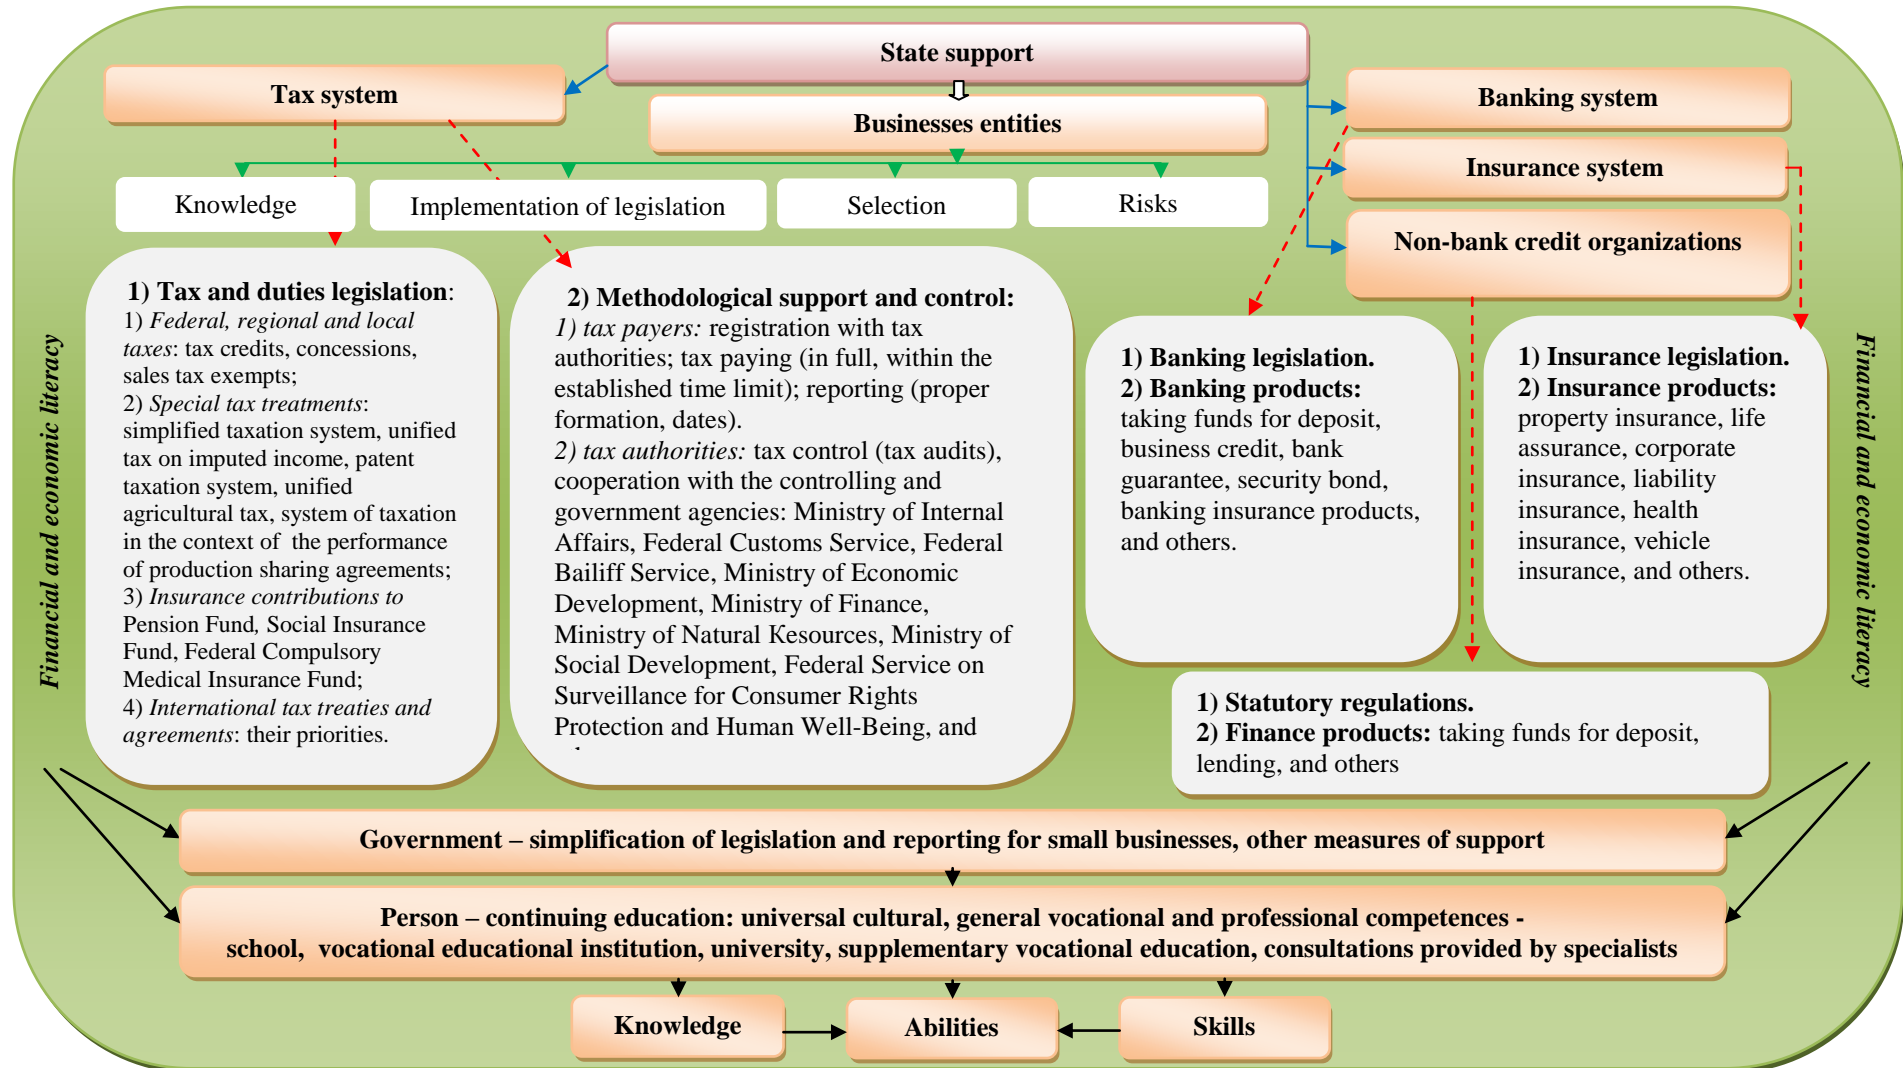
State support

Tax system

Businesses entities

Banking system

Insurance system

Non-bank credit organizations

Knowledge

Implementation of legislation

Selection

Risks

Financial and economic literacy

1) Tax and duties legislation:
1) *Federal, regional and local taxes*: tax credits, concessions, sales tax exempts;
2) *Special tax treatments*: simplified taxation system, unified tax on imputed income, patent taxation system, unified agricultural tax, system of taxation in the context of the performance of production sharing agreements;
3) *Insurance contributions to* Pension Fund, Social Insurance Fund, Federal Compulsory Medical Insurance Fund;
4) *International tax treaties and agreements*: their priorities.

2) Methodological support and control:
*1) tax payers:* registration with tax authorities; tax paying (in full, within the established time limit); reporting (proper formation, dates).
*2) tax authorities:* tax control (tax audits), cooperation with the controlling and government agencies: Ministry of Internal Affairs, Federal Customs Service, Federal Bailiff Service, Ministry of Economic Development, Ministry of Finance, Ministry of Natural Kesources, Ministry of Social Development, Federal Service on Surveillance for Consumer Rights Protection and Human Well-Being, and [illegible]

1) Banking legislation.
2) Banking products:
taking funds for deposit, business credit, bank guarantee, security bond, banking insurance products, and others.

1) Insurance legislation.
2) Insurance products:
property insurance, life assurance, corporate insurance, liability insurance, health insurance, vehicle insurance, and others.

Financial and economic literacy

1) Statutory regulations.
2) Finance products: taking funds for deposit, lending, and others

Government – simplification of legislation and reporting for small businesses, other measures of support

Person – continuing education: universal cultural, general vocational and professional competences - school, vocational educational institution, university, supplementary vocational education, consultations provided by specialists

Knowledge

Abilities

Skills